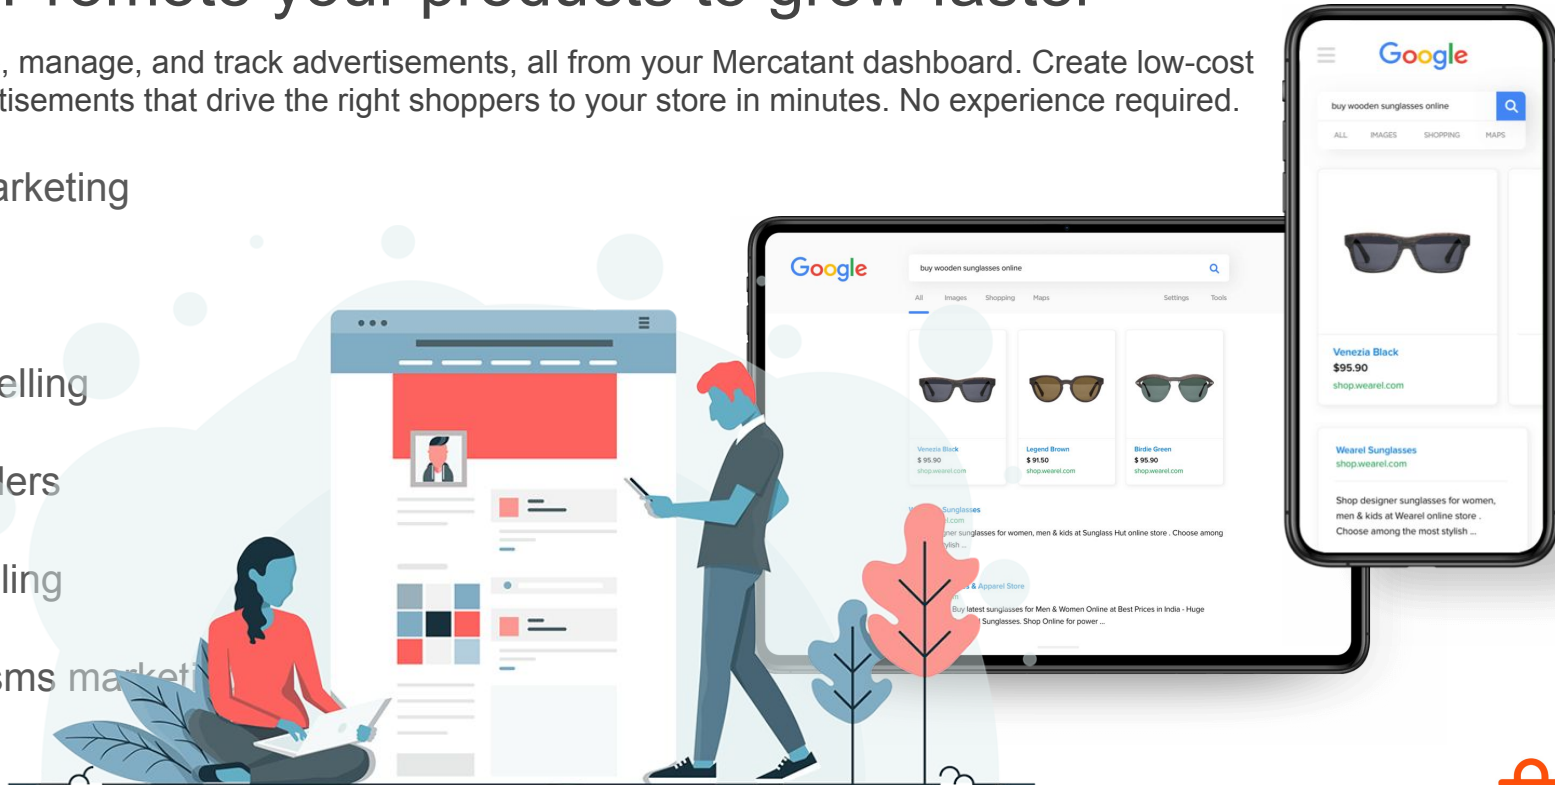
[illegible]romote your products to grow faster

, manage, and track advertisements, all from your Mercatant dashboard. Create low-cost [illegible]tisements that drive the right shoppers to your store in minutes. No experience required.

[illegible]arketing

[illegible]elling

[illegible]lers

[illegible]ling

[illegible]sms ma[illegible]

Google

buy wooden sunglasses online

All Images Shopping Maps Settings Tools

Venezia Black
$ 95.90
shop.wearel.com

Legend Brown
$ 91.50
shop.wearel.com

Birdie Green
$ 95.90
shop.wearel.com

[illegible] Sunglasses
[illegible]l.com
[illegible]gner sunglasses for women, men & kids at Sunglass Hut online store . Choose among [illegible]ylish ...

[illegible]s & Apparel Store
Buy latest sunglasses for Men & Women Online at Best Prices in India - Huge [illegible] Sunglasses. Shop Online for power ...

Google

buy wooden sunglasses online

ALL IMAGES SHOPPING MAPS

Venezia Black
$95.90
shop.wearel.com

Wearel Sunglasses
shop.wearel.com

Shop designer sunglasses for women, men & kids at Wearel online store . Choose among the most stylish ...